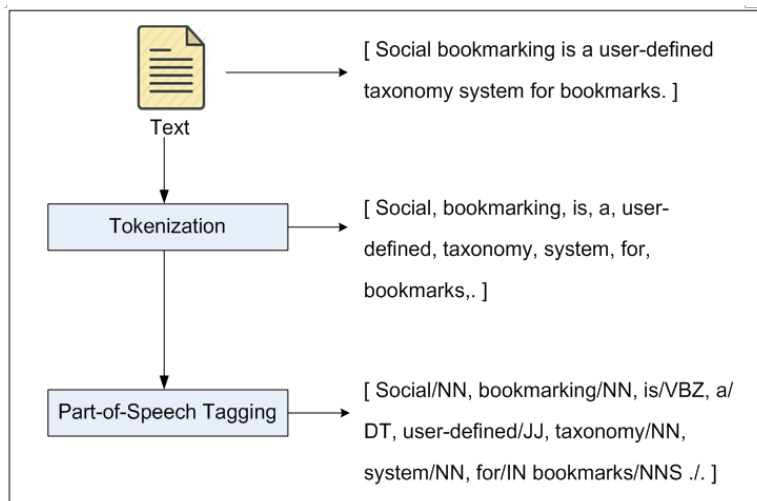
Text

[ Social bookmarking is a user-defined taxonomy system for bookmarks. ]

Tokenization

[ Social, bookmarking, is, a, user-defined, taxonomy, system, for, bookmarks,. ]

Part-of-Speech Tagging

[ Social/NN, bookmarking/NN, is/VBZ, a/DT, user-defined/JJ, taxonomy/NN, system/NN, for/IN bookmarks/NNS ./. ]